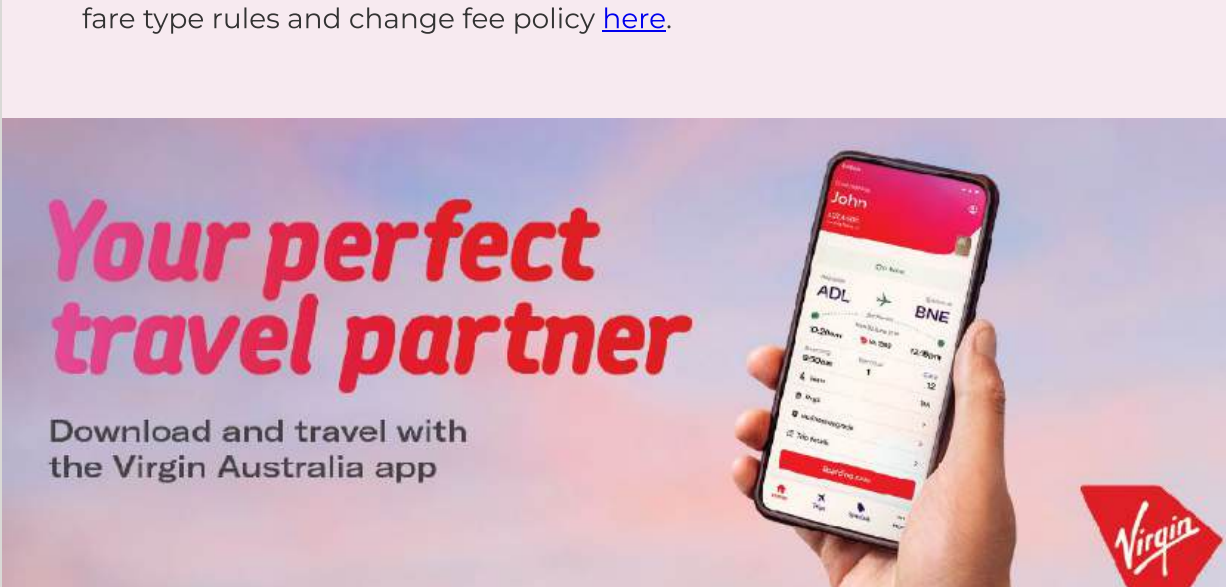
fare type rules and change fee policy here.

Your perfect travel partner

Download and travel with the Virgin Australia app

John

On time

ADL

BNE

10:20am

12:15pm

Boarding

9:50am

Terminal

1

Gate

12

Boarding pass

Virgin